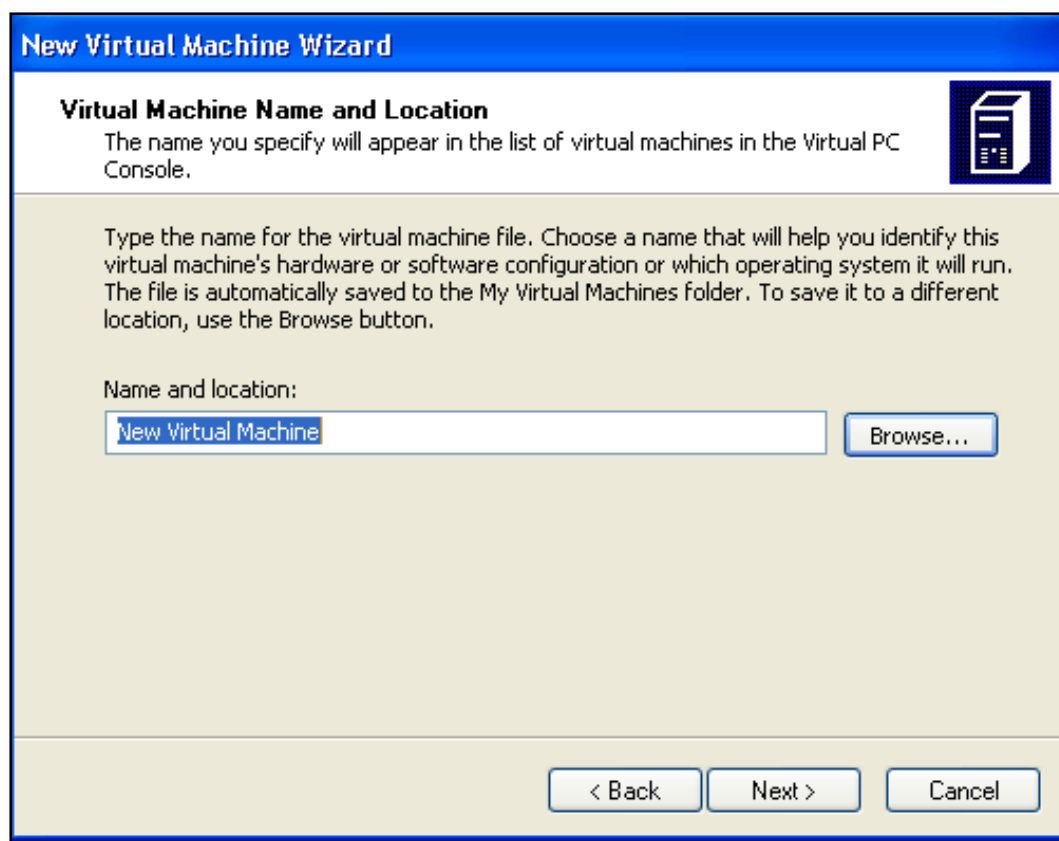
New Virtual Machine Wizard

Virtual Machine Name and Location
The name you specify will appear in the list of virtual machines in the Virtual PC Console.

Type the name for the virtual machine file. Choose a name that will help you identify this virtual machine's hardware or software configuration or which operating system it will run. The file is automatically saved to the My Virtual Machines folder. To save it to a different location, use the Browse button.

Name and location:

New Virtual Machine

Browse...

< Back

Next >

Cancel